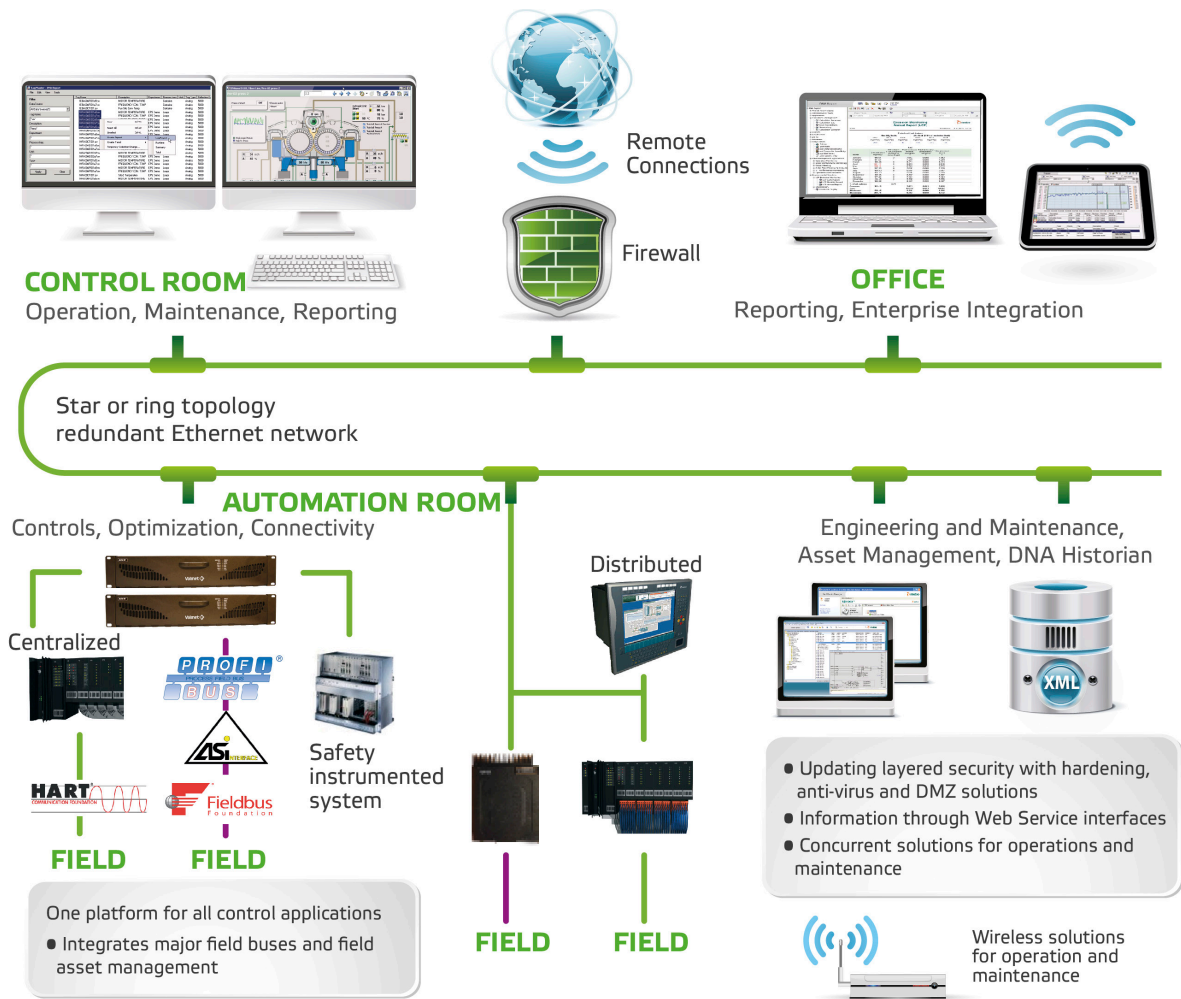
Remote Connections

Firewall

CONTROL ROOM
Operation, Maintenance, Reporting

OFFICE
Reporting, Enterprise Integration

Star or ring topology redundant Ethernet network

AUTOMATION ROOM
Controls, Optimization, Connectivity

Engineering and Maintenance, Asset Management, DNA Historian

Distributed

Centralized

PROFI BUS

Safety instrumented system

HART

Fieldbus Foundation

XML

FIELD

FIELD

FIELD

FIELD

• Updating layered security with hardening, anti-virus and DMZ solutions
• Information through Web Service interfaces
• Concurrent solutions for operations and maintenance

One platform for all control applications
• Integrates major field buses and field asset management

Wireless solutions for operation and maintenance